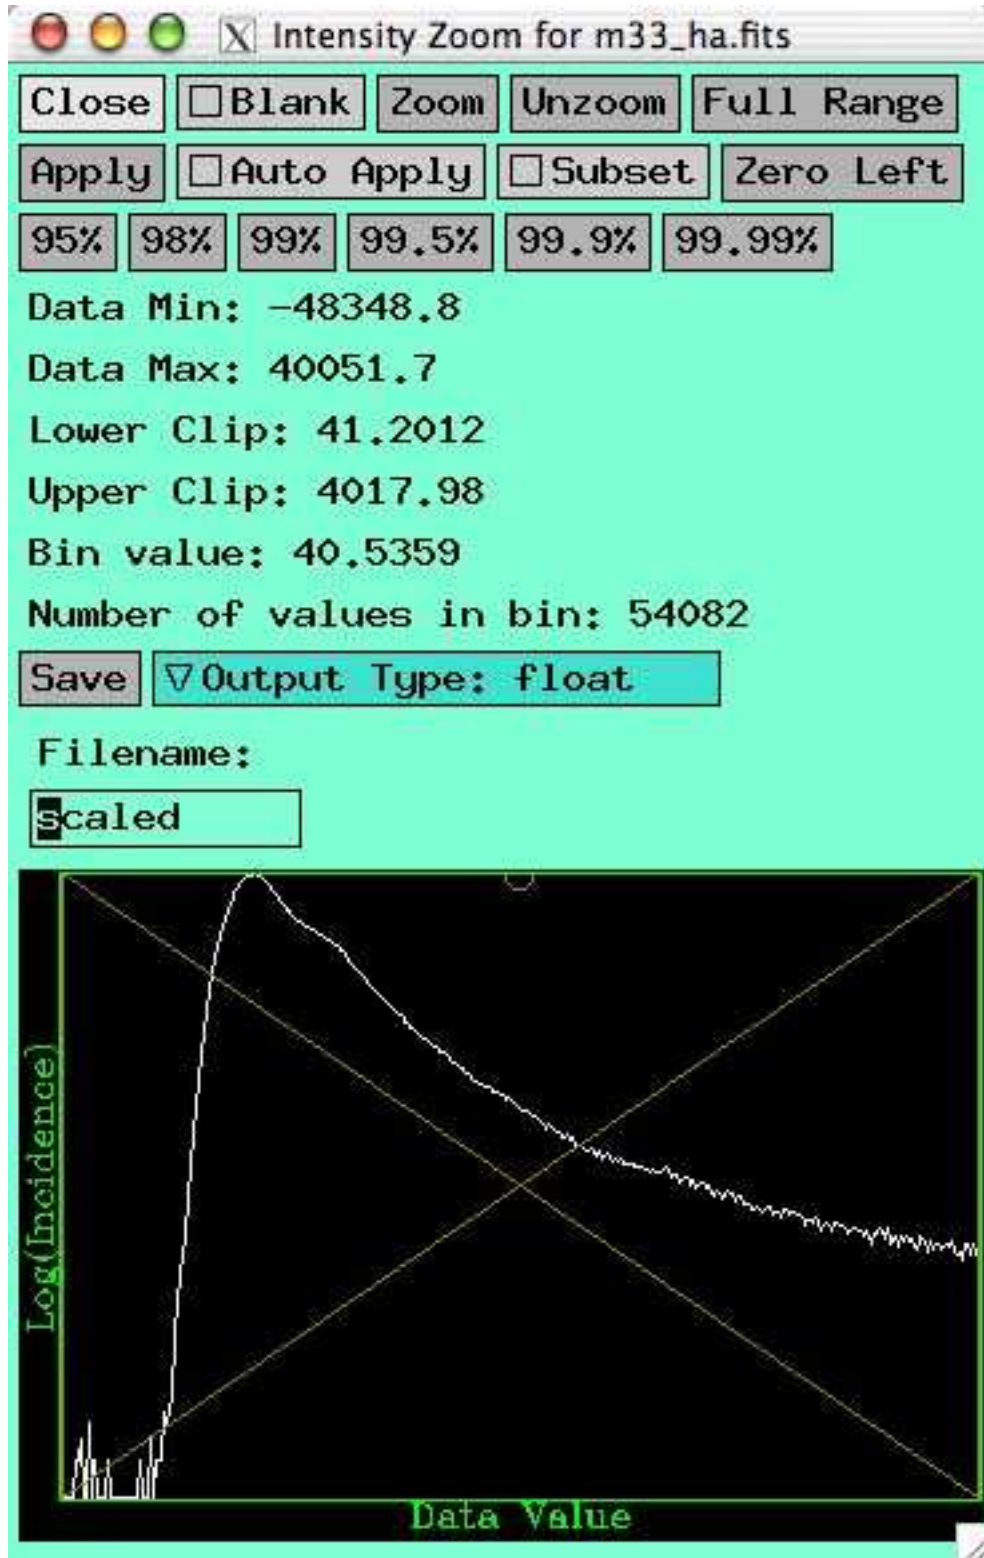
Intensity Zoom for m33_ha.fits

Close | Blank | Zoom | Unzoom | Full Range

Apply | Auto Apply | Subset | Zero Left

95% | 98% | 99% | 99.5% | 99.9% | 99.99%

Data Min: -48348.8

Data Max: 40051.7

Lower Clip: 41.2012

Upper Clip: 4017.98

Bin value: 40.5359

Number of values in bin: 54082

Save | Output Type: float

Filename:

scaled

Log(Incidence)

Data Value